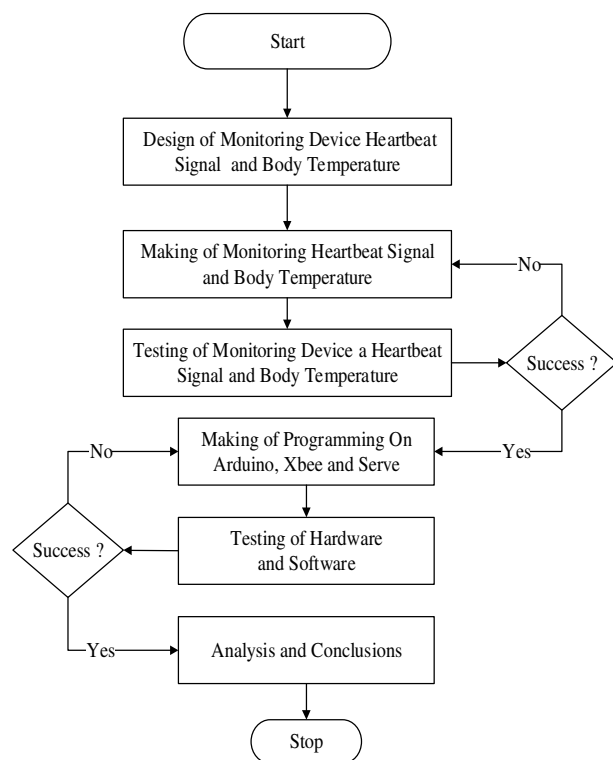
Start

Design of Monitoring Device Heartbeat Signal and Body Temperature

Making of Monitoring Heartbeat Signal and Body Temperature

No

Testing of Monitoring Device a Heartbeat Signal and Body Temperature

Success ?

No

Making of Programming On Arduino, Xbee and Serve

Yes

Success ?

Testing of Hardware and Software

Yes

Analysis and Conclusions

Stop